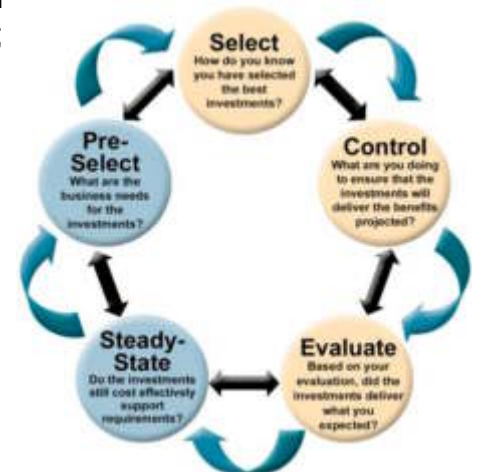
Select
How do you know you have selected the best investments?

Control
What are you doing to ensure that the investments will deliver the benefits projected?

Evaluate
Based on your evaluation, did the investments deliver what you expected?

Steady-State
Do the investments still cost effectively support requirements?

Pre-Select
What are the business needs for the investments?